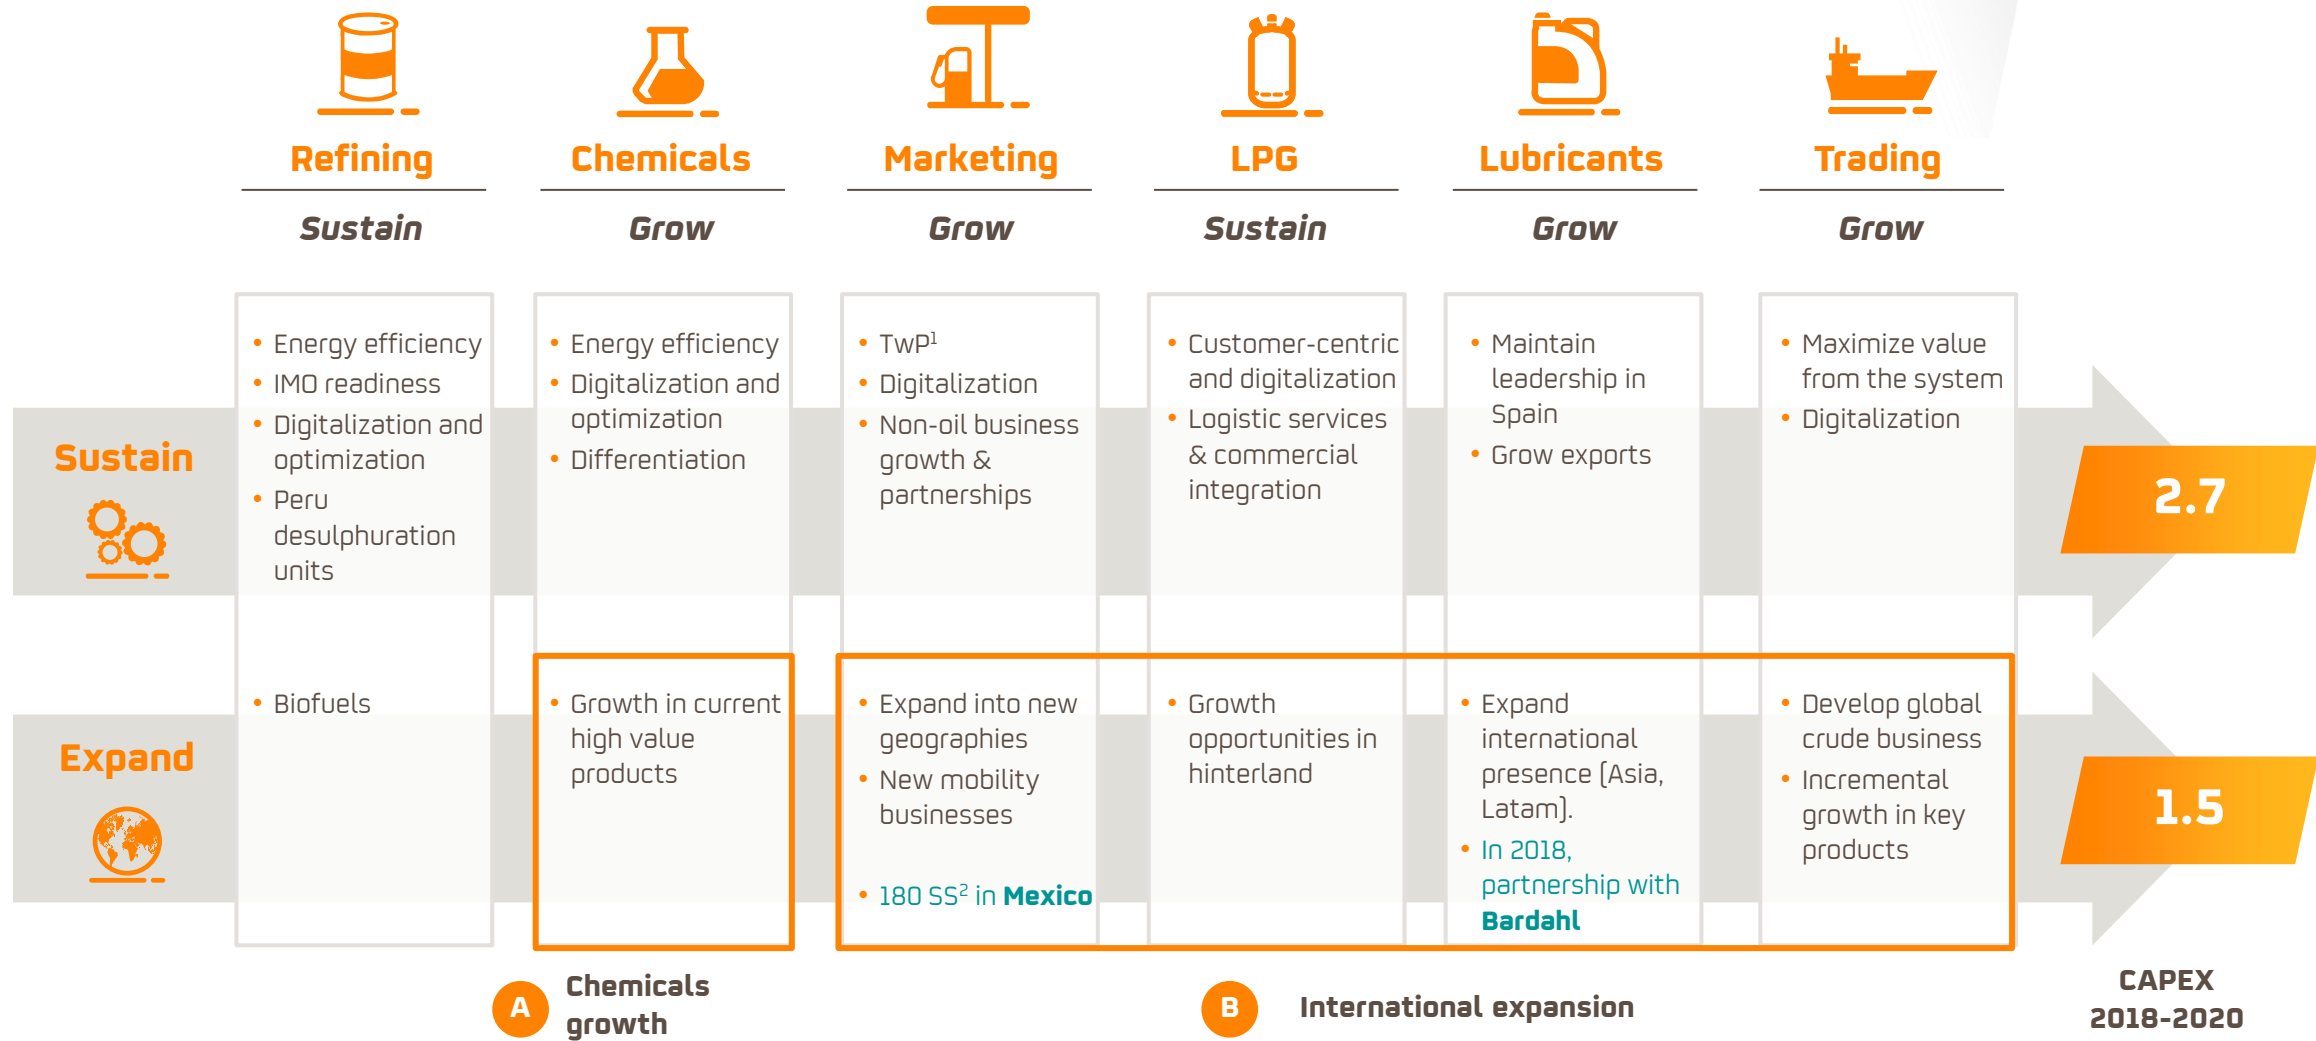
Refining
Sustain

Chemicals
Grow

Marketing
Grow

LPG
Sustain

Lubricants
Grow

Trading
Grow

Sustain

• Energy efficiency
• IMO readiness
• Digitalization and optimization
• Peru desulphuration units

• Energy efficiency
• Digitalization and optimization
• Differentiation

• TwP$^1$
• Digitalization
• Non-oil business growth & partnerships

• Customer-centric and digitalization
• Logistic services & commercial integration

• Maintain leadership in Spain
• Grow exports

• Maximize value from the system
• Digitalization

2.7

Expand

• Biofuels

• Growth in current high value products

• Expand into new geographies
• New mobility businesses
• 180 SS$^2$ in Mexico

• Growth opportunities in hinterland

• Expand international presence (Asia, Latam).
• In 2018, partnership with Bardahl

• Develop global crude business
• Incremental growth in key products

1.5

A Chemicals growth

B International expansion

CAPEX 2018-2020